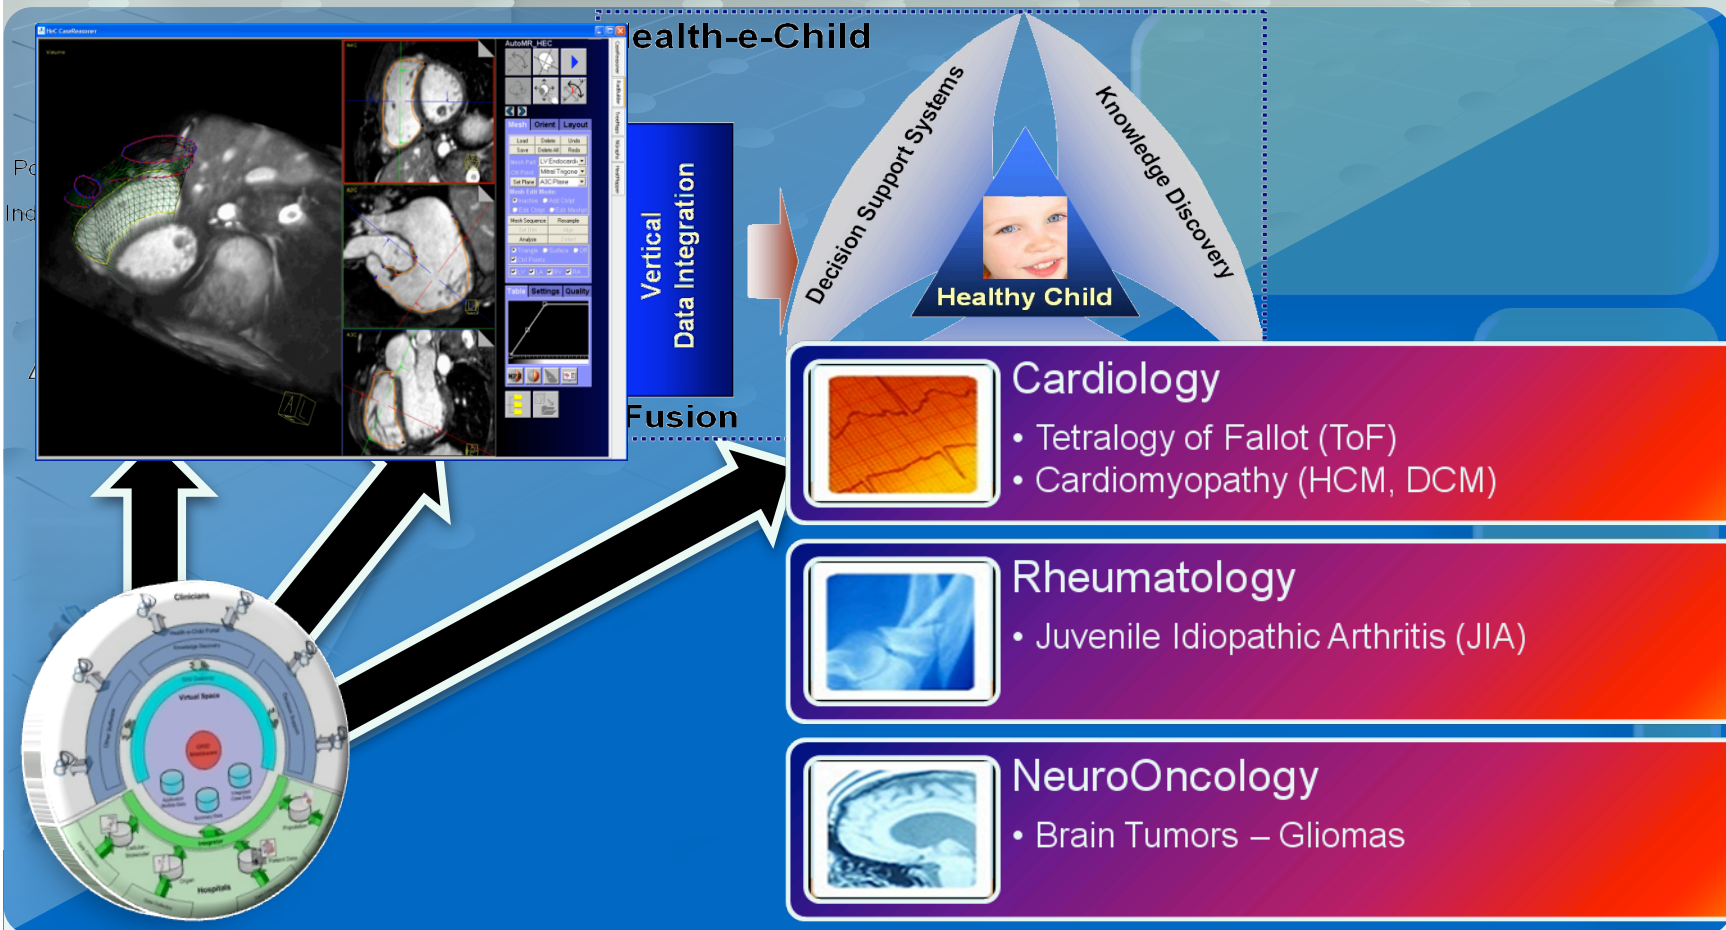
ealth-e-Child

Vertical Data Integration

Fusion

Decision Support Systems

Knowledge Discovery

Healthy Child

Cardiology
• Tetralogy of Fallot (ToF)
• Cardiomyopathy (HCM, DCM)

Rheumatology
• Juvenile Idiopathic Arthritis (JIA)

NeuroOncology
• Brain Tumors – Gliomas

Clinicians

Virtual Space

Integrate

Hospitals